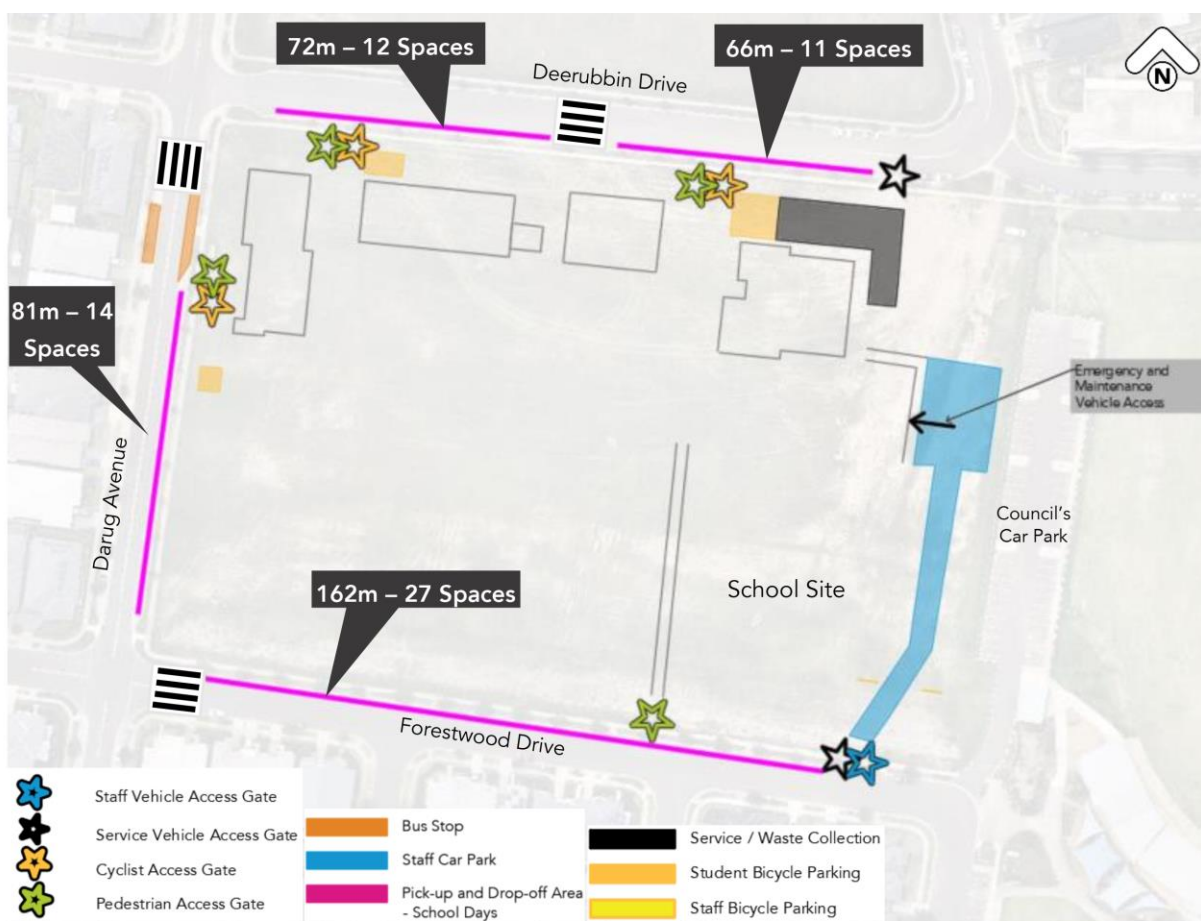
72m – 12 Spaces

66m – 11 Spaces

Deerubbin Drive

N

81m – 14 Spaces

Darug Avenue

Emergency and Maintenance Vehicle Access

Council's Car Park

School Site

162m – 27 Spaces

Forestwood Drive

Staff Vehicle Access Gate

Service Vehicle Access Gate

Cyclist Access Gate

Pedestrian Access Gate

Bus Stop

Staff Car Park

Pick-up and Drop-off Area - School Days

Service / Waste Collection

Student Bicycle Parking

Staff Bicycle Parking